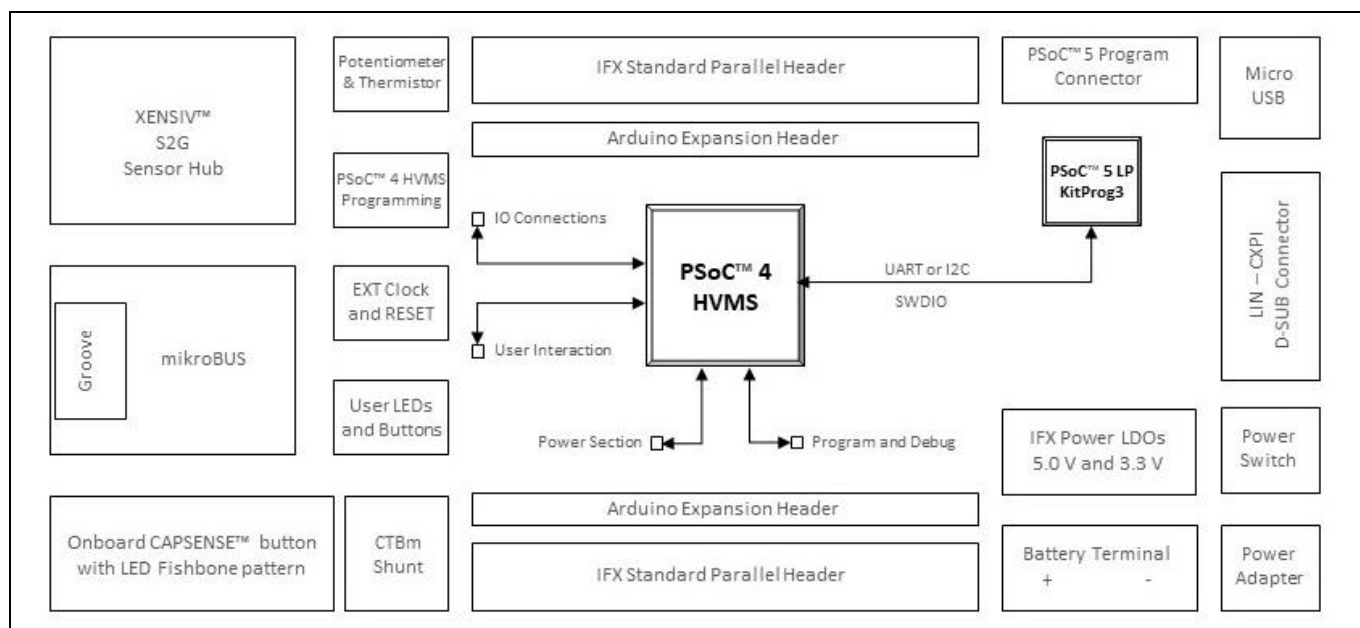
XENSIV™
S2G
Sensor Hub

Potentiometer & Thermistor

IFX Standard Parallel Header

PSoC™ 5 Program Connector

Micro USB

Arduino Expansion Header

PSoC™ 4 HVMS Programming

IO Connections

PSoC™ 5 LP
KitProg3

LIN – CXPI
D-SUB Connector

PSoC™ 4
HVMS

UART or I2C

SWDIO

EXT Clock and RESET

Groove

mikroBUS

User Interaction

User LEDs and Buttons

Power Section

Program and Debug

IFX Power LDOs
5.0 V and 3.3 V

Power Switch

Arduino Expansion Header

Onboard CAPSENSE™ button with LED Fishbone pattern

CTBm Shunt

IFX Standard Parallel Header

Battery Terminal
+ -

Power Adapter